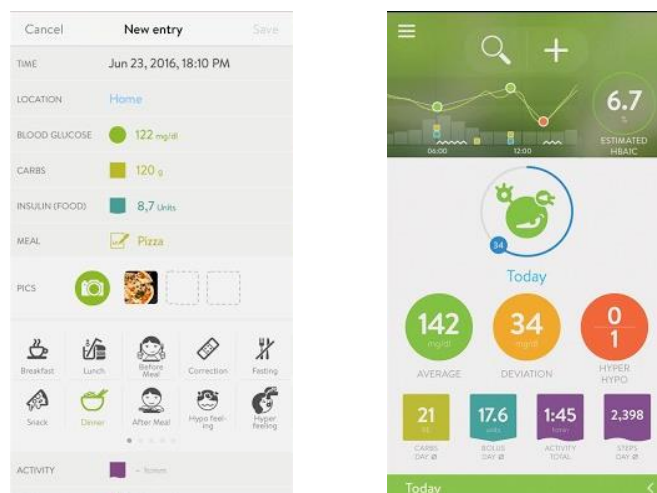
Cancel New entry Save

TIME Jun 23, 2016, 18:10 PM

LOCATION Home

BLOOD GLUCOSE 122 mg/dl

CARBS 120 g

INSULIN (FOOD) 8,7 Units

MEAL Pizza

PICS

Breakfast Lunch Before Meal Correction Fasting

Snack Dinner After Meal Hypo feeling Hyper feeling

ACTIVITY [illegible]

6.7 % ESTIMATED HBA1C

06:00 12:00

34

Today

142 mg/dl AVERAGE

34 mg/dl DEVIATION

0 1 HYPER HYPO

21 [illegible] CARBS DAY Ø

17.6 units BOLUS DAY Ø

1:45 hours ACTIVITY TOTAL

2,398 STEPS DAY Ø

Today